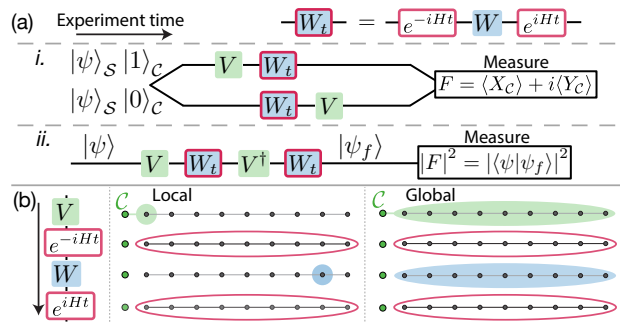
(a) Experiment time

$W_t$ = $e^{-iHt}$ $W$ $e^{iHt}$

i. $|\psi\rangle_{\mathcal{S}}\,|1\rangle_{\mathcal{C}}$ $V$ $W_t$

$|\psi\rangle_{\mathcal{S}}\,|0\rangle_{\mathcal{C}}$ $W_t$ $V$

Measure
$F = \langle X_{\mathcal{C}}\rangle + i\langle Y_{\mathcal{C}}\rangle$

ii. $|\psi\rangle$ $V$ $W_t$ $V^{\dagger}$ $W_t$ $|\psi_f\rangle$

Measure
$|F|^2 = |\langle\psi|\psi_f\rangle|^2$

(b) $V$ $e^{-iHt}$ $W$ $e^{iHt}$

$\mathcal{C}$ Local

$\mathcal{C}$ Global